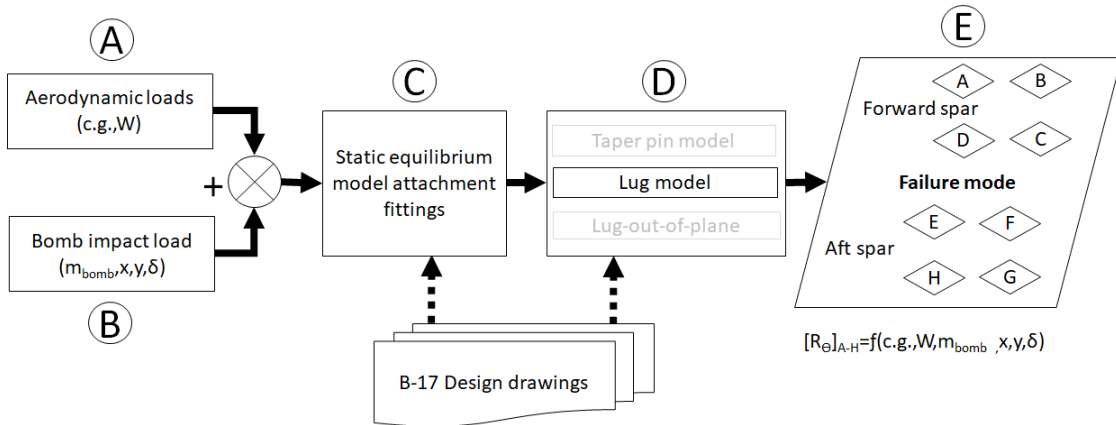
A

Aerodynamic loads (c.g.,W)

+

Bomb impact load ($m_{bomb}$,x,y,δ)

B

C

Static equilibrium model attachment fittings

D

Taper pin model

Lug model

Lug-out-of-plane

B-17 Design drawings

E

A B
Forward spar
D C

Failure mode

E F
Aft spar
H G

$[R_{\Theta}]_{A-H}$=f(c.g.,W,$m_{bomb}$ ,x,y,δ)